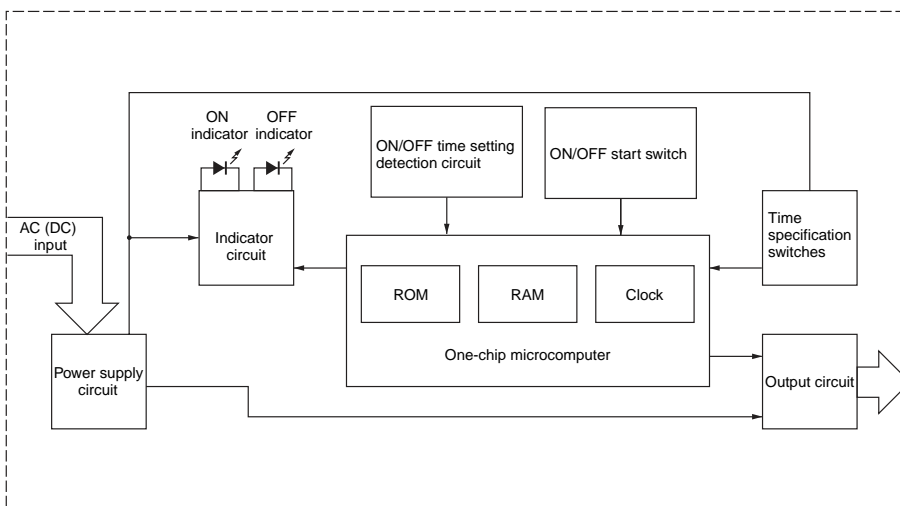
ON indicator
OFF indicator
ON/OFF time setting detection circuit
ON/OFF start switch
AC (DC) input
Indicator circuit
Time specification switches
ROM
RAM
Clock
One-chip microcomputer
Power supply circuit
Output circuit